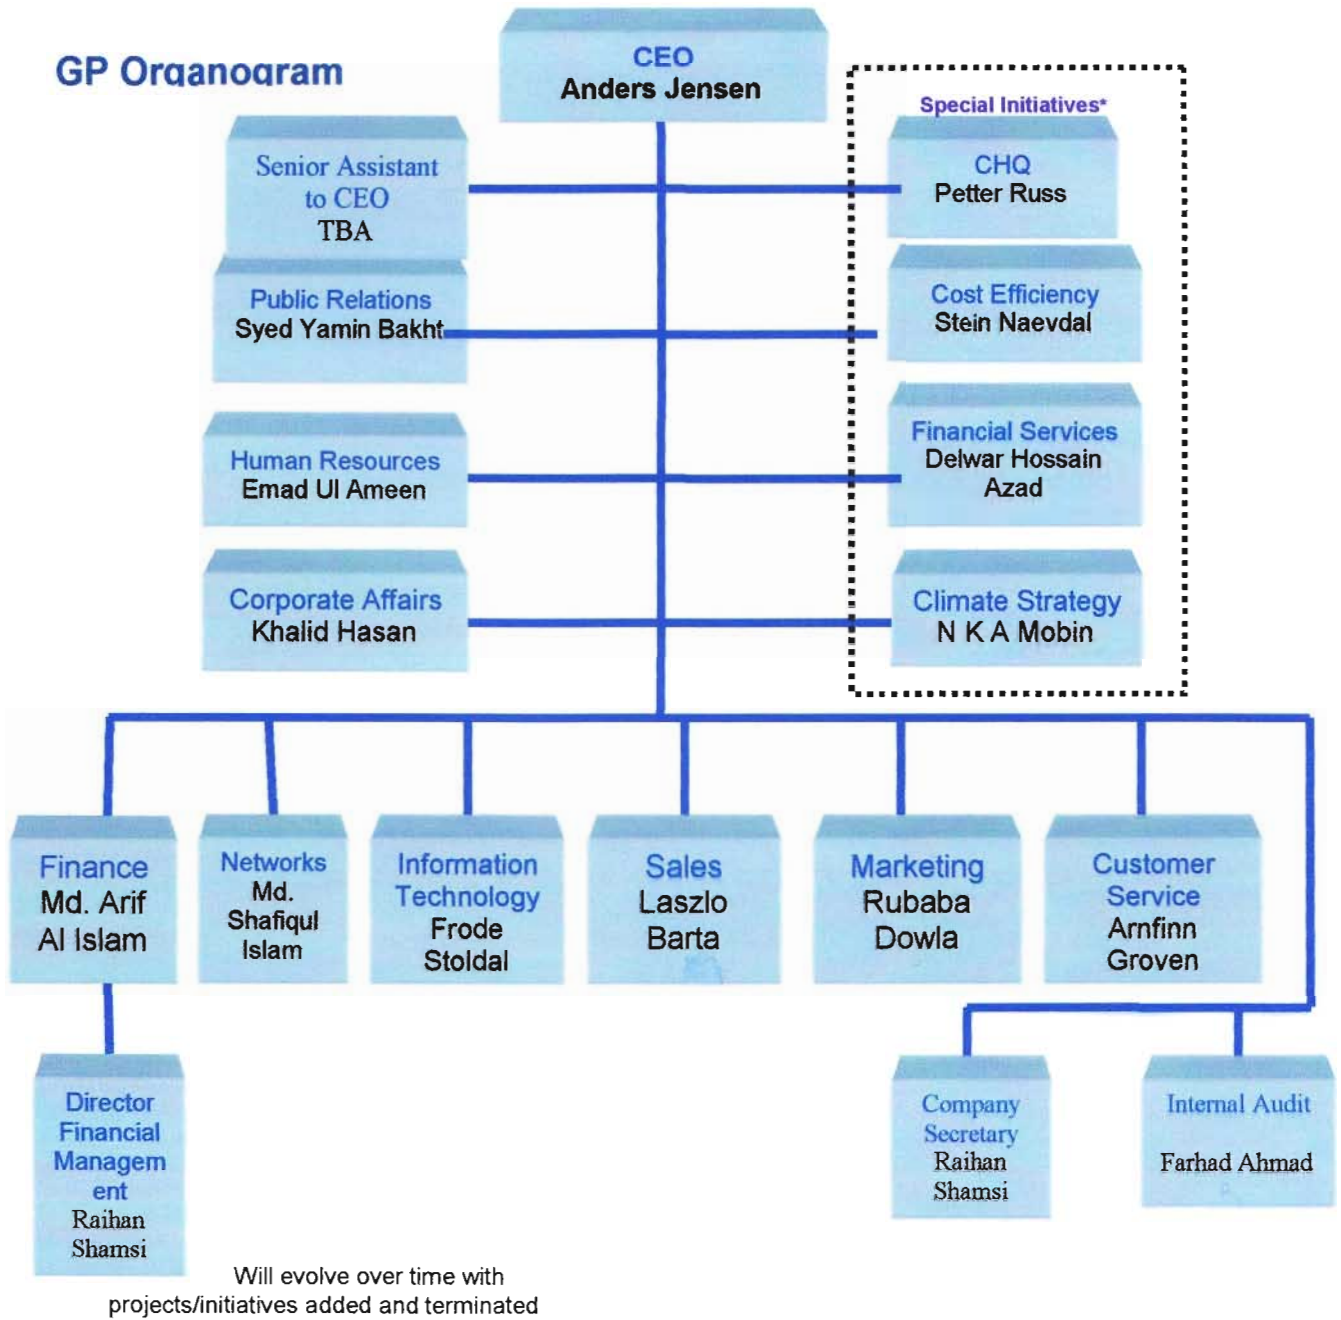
GP Organogram

CEO
Anders Jensen

Senior Assistant to CEO
TBA

Public Relations
Syed Yamin Bakht

Human Resources
Emad Ul Ameen

Corporate Affairs
Khalid Hasan

Special Initiatives*

CHQ
Petter Russ

Cost Efficiency
Stein Naevdal

Financial Services
Delwar Hossain Azad

Climate Strategy
N K A Mobin

Finance
Md. Arif Al Islam

Networks
Md. Shafiqul Islam

Information Technology
Frode Stoldal

Sales
Laszlo Barta

Marketing
Rubaba Dowla

Customer Service
Arnfinn Groven

Director Financial Management
Raihan Shamsi

Company Secretary
Raihan Shamsi

Internal Audit
Farhad Ahmad

Will evolve over time with projects/initiatives added and terminated